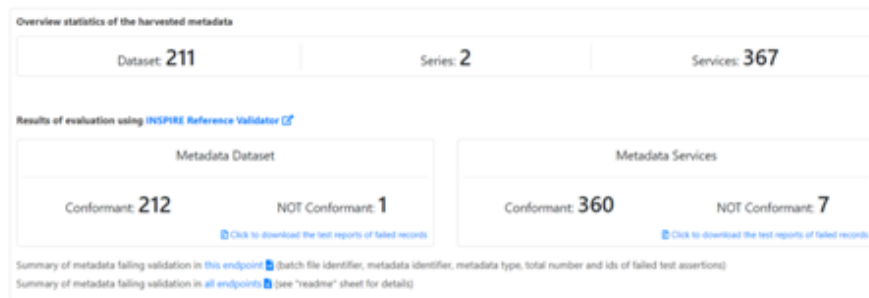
Overview statistics of the harvested metadata

Dataset: 211

Series: 2

Services: 367

Results of evaluation using INSPIRE Reference Validator

Metadata Dataset

Conformant: 212

NOT Conformant: 1

Click to download the test reports of failed records

Metadata Services

Conformant: 360

NOT Conformant: 7

Click to download the test reports of failed records

Summary of metadata failing validation in this endpoint (batch file identifier, metadata identifier, metadata type, total number and ids of failed test assertions)

Summary of metadata failing validation in all endpoints (see "readme" sheet for details)